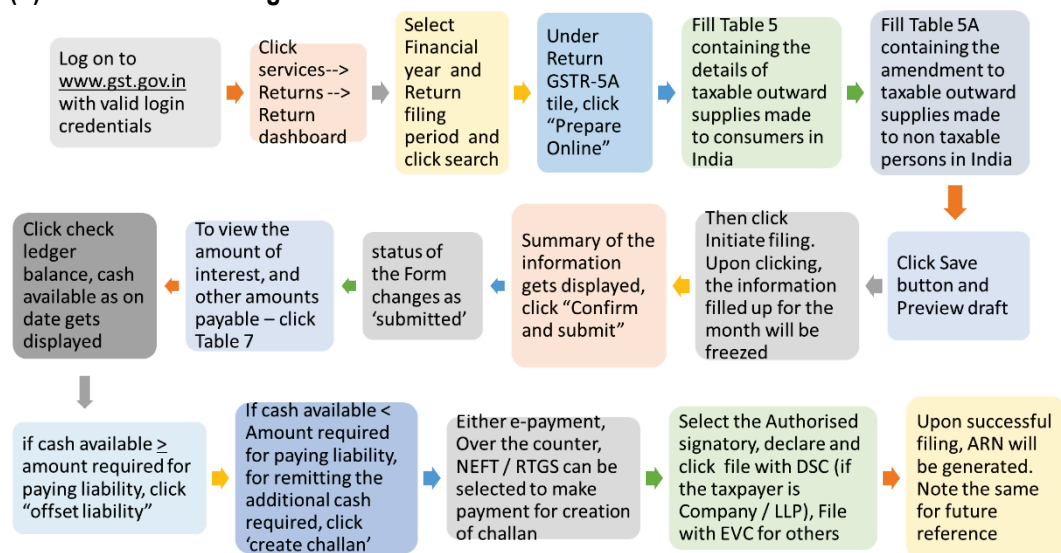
Log on to www.gst.gov.in with valid login credentials

Click services--> Returns --> Return dashboard

Select Financial year and Return filing period and click search

Under Return GSTR-5A tile, click “Prepare Online”

Fill Table 5 containing the details of taxable outward supplies made to consumers in India

Fill Table 5A containing the amendment to taxable outward supplies made to non taxable persons in India

Click Save button and Preview draft

Then click Initiate filing. Upon clicking, the information filled up for the month will be freezed

Summary of the information gets displayed, click “Confirm and submit”

status of the Form changes as ‘submitted’

To view the amount of interest, and other amounts payable – click Table 7

Click check ledger balance, cash available as on date gets displayed

if cash available $\geq$ amount required for paying liability, click “offset liability”

If cash available < Amount required for paying liability, for remitting the additional cash required, click ‘create challan’

Either e-payment, Over the counter, NEFT / RTGS can be selected to make payment for creation of challan

Select the Authorised signatory, declare and click file with DSC (if the taxpayer is Company / LLP), File with EVC for others

Upon successful filing, ARN will be generated. Note the same for future reference